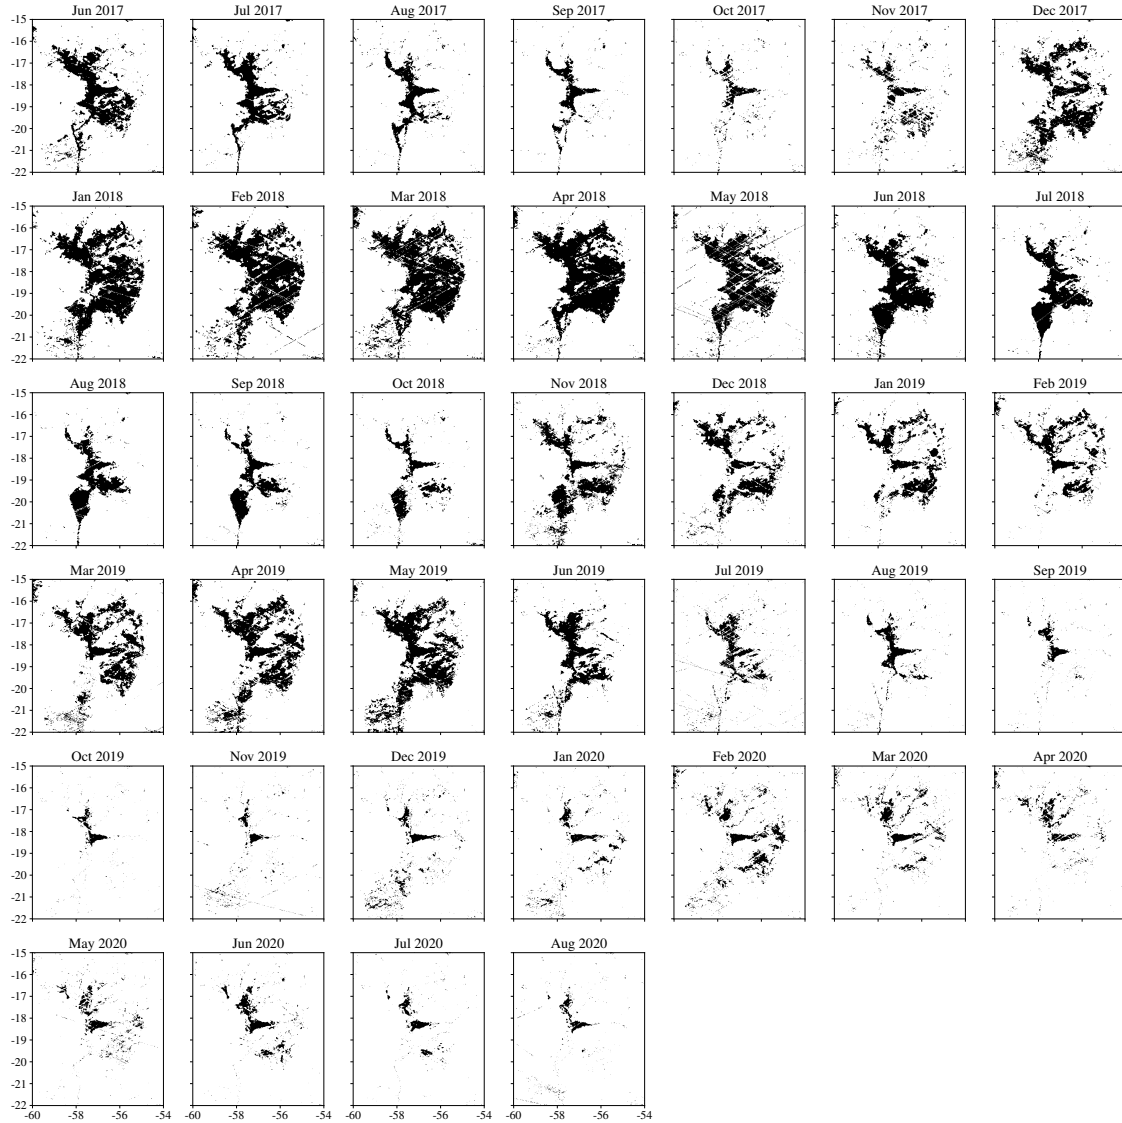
Jun 2017
Jul 2017
Aug 2017
Sep 2017
Oct 2017
Nov 2017
Dec 2017
-15
-16
-17
-18
-19
-20
-21
-22
Jan 2018
Feb 2018
Mar 2018
Apr 2018
May 2018
Jun 2018
Jul 2018
-15
-16
-17
-18
-19
-20
-21
-22
Aug 2018
Sep 2018
Oct 2018
Nov 2018
Dec 2018
Jan 2019
Feb 2019
-15
-16
-17
-18
-19
-20
-21
-22
Mar 2019
Apr 2019
May 2019
Jun 2019
Jul 2019
Aug 2019
Sep 2019
-15
-16
-17
-18
-19
-20
-21
-22
Oct 2019
Nov 2019
Dec 2019
Jan 2020
Feb 2020
Mar 2020
Apr 2020
-15
-16
-17
-18
-19
-20
-21
-22
May 2020
Jun 2020
Jul 2020
Aug 2020
-15
-16
-17
-18
-19
-20
-21
-22
-60 -58 -56 -54
-60 -58 -56 -54
-60 -58 -56 -54
-60 -58 -56 -54